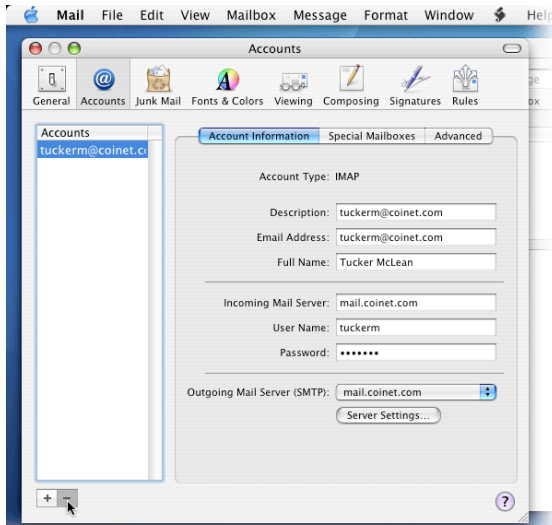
Mail File Edit View Mailbox Message Format Window Help

Accounts

General Accounts Junk Mail Fonts & Colors Viewing Composing Signatures Rules

Accounts
tuckerm@coinet.c

Account Information | Special Mailboxes | Advanced

Account Type: IMAP

Description: tuckerm@coinet.com

Email Address: tuckerm@coinet.com

Full Name: Tucker McLean

Incoming Mail Server: mail.coinet.com

User Name: tuckerm

Password: •••••••

Outgoing Mail Server (SMTP): mail.coinet.com

Server Settings...

+ −

?